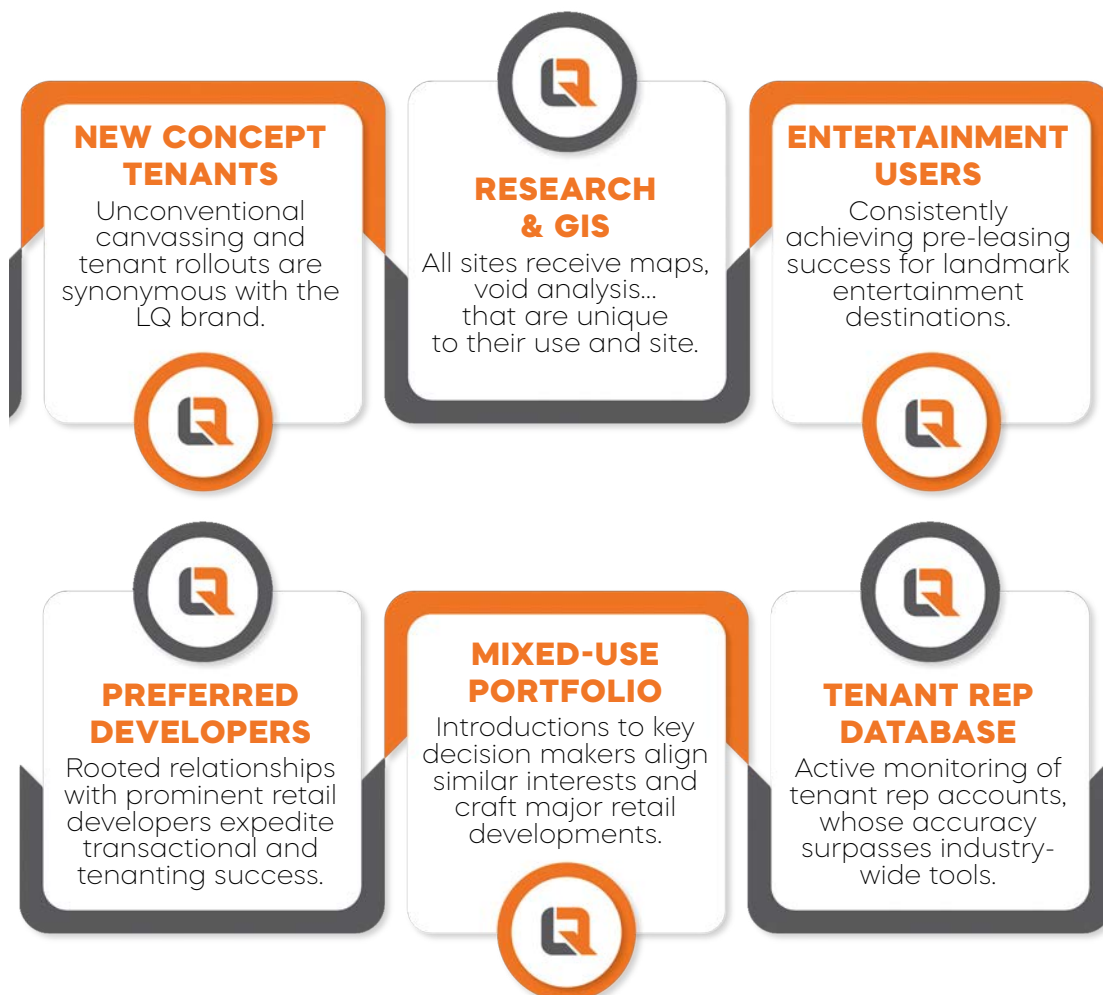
NEW CONCEPT TENANTS
Unconventional canvassing and tenant rollouts are synonymous with the LQ brand.

RESEARCH & GIS
All sites receive maps, void analysis... that are unique to their use and site.

ENTERTAINMENT USERS
Consistently achieving pre-leasing success for landmark entertainment destinations.

PREFERRED DEVELOPERS
Rooted relationships with prominent retail developers expedite transactional and tenanting success.

MIXED-USE PORTFOLIO
Introductions to key decision makers align similar interests and craft major retail developments.

TENANT REP DATABASE
Active monitoring of tenant rep accounts, whose accuracy surpasses industry-wide tools.